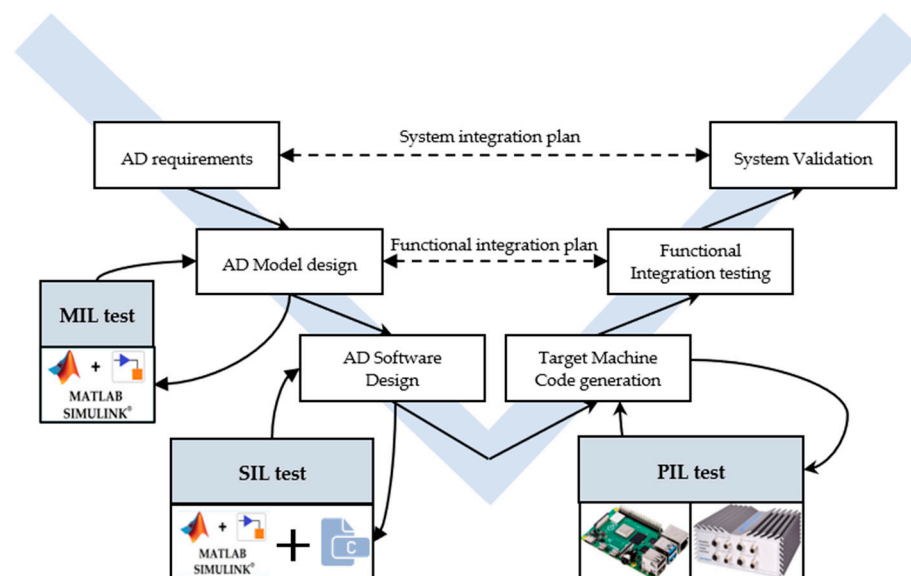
AD requirements

System integration plan

System Validation

AD Model design

Functional integration plan

Functional Integration testing

MIL test

MATLAB SIMULINK®

AD Software Design

Target Machine Code generation

SIL test

MATLAB SIMULINK®

C

PIL test